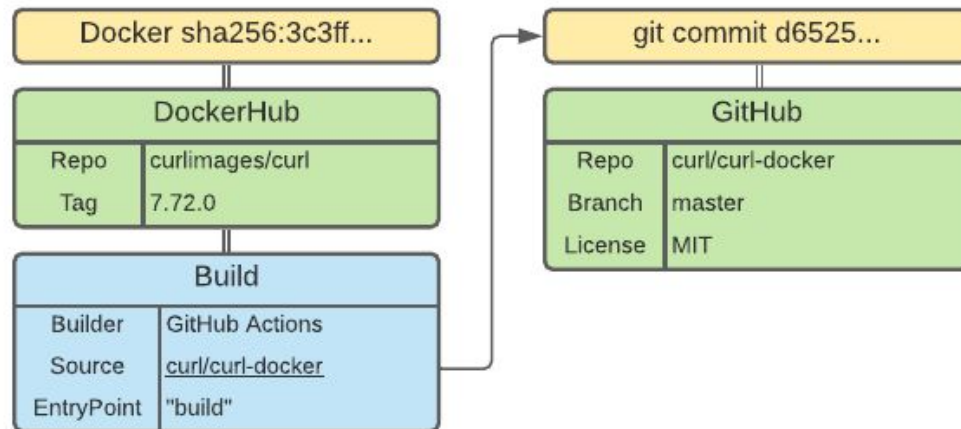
Docker sha256:3c3ff...

DockerHub

| Repo | curlimages/curl |
|---|---|
| Tag | 7.72.0 |

Build

| Builder | GitHub Actions |
|---|---|
| Source | curl/curl-docker |
| EntryPoint | "build" |

git commit d6525...

GitHub

| Repo | curl/curl-docker |
|---|---|
| Branch | master |
| License | MIT |